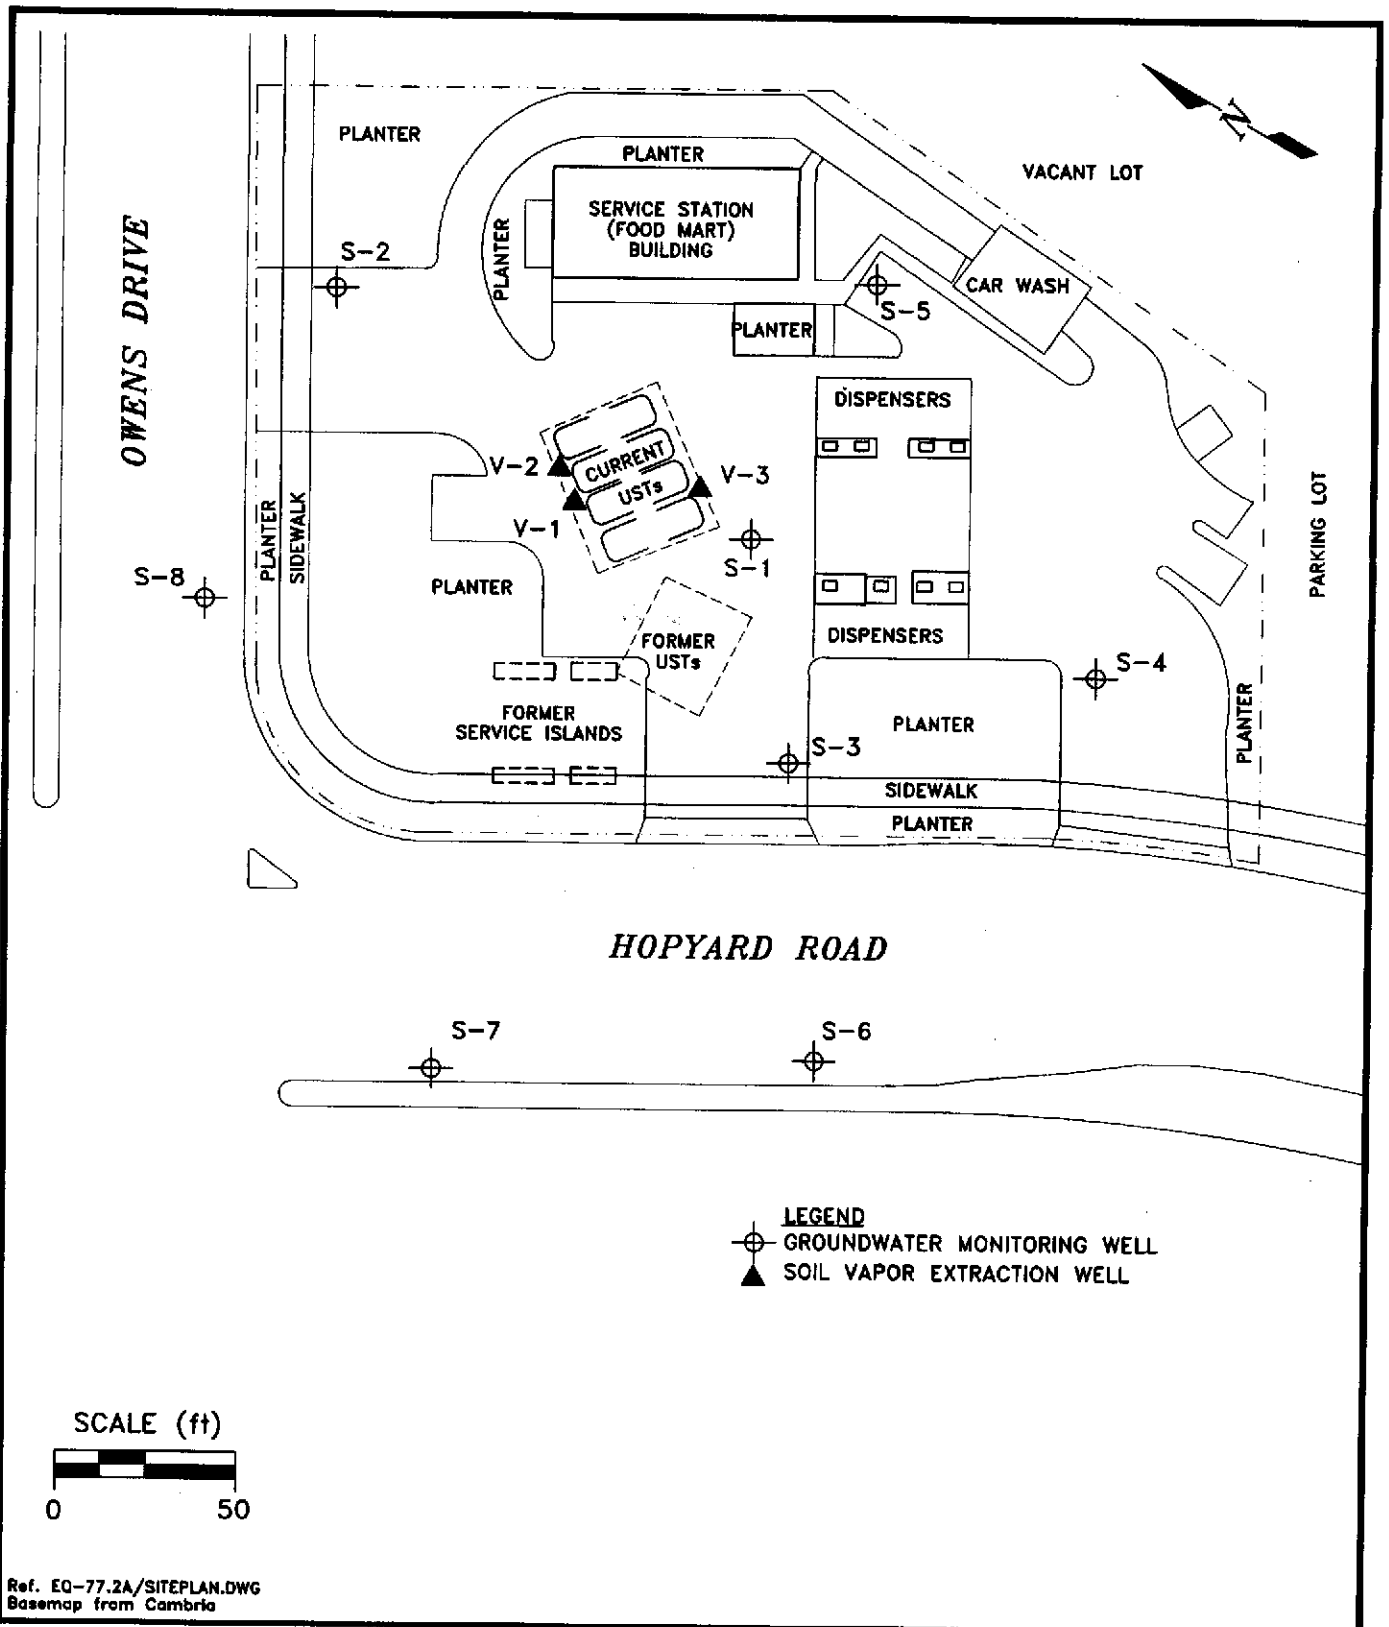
N

PLANTER

PLANTER

SERVICE STATION (FOOD MART) BUILDING

PLANTER

VACANT LOT

OWENS DRIVE

S-2

CAR WASH

S-5

PLANTER

DISPENSERS

V-2

CURRENT USTs

V-3

V-1

S-1

PARKING LOT

S-8

PLANTER

SIDEWALK

PLANTER

FORMER USTs

DISPENSERS

S-4

FORMER SERVICE ISLANDS

PLANTER

S-3

PLANTER

SIDEWALK

PLANTER

HOPYARD ROAD

S-7

S-6

LEGEND
GROUNDWATER MONITORING WELL
SOIL VAPOR EXTRACTION WELL

SCALE (ft)
0
50

Ref. EQ-77.2A/SITEPLAN.DWG
Basemap from Cambria